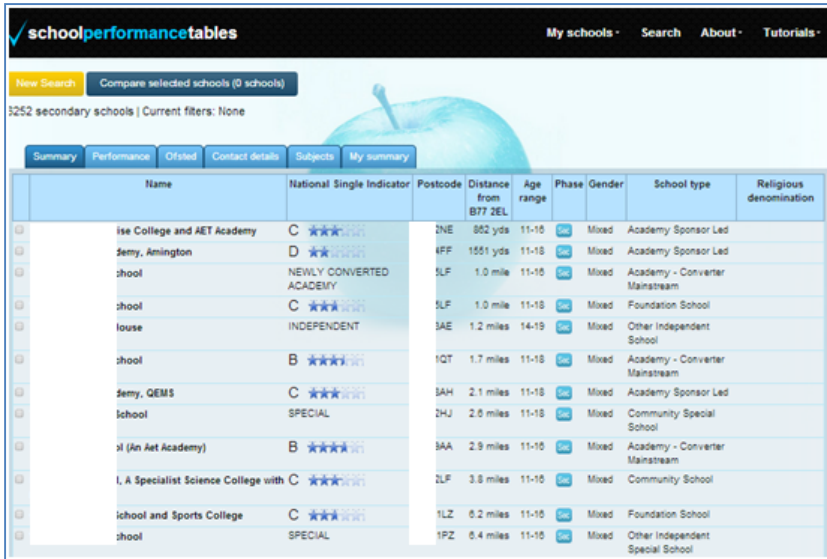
schoolperformancetables

My schools · Search About · Tutorials ·

New Search | Compare selected schools (0 schools)

3252 secondary schools | Current filters: None

Summary | Performance | Ofsted | Contact details | Subjects | My summary

| | Name | National Single Indicator | Postcode | Distance from B77 2EL | Age range | Phase | Gender | School type | Religious denomination |
|---|---|---|---|---|---|---|---|---|---|
| | ...ise College and AET Academy | C | 2NE | 862 yds | 11-16 | Sec | Mixed | Academy Sponsor Led | |
| | ...demy, Amington | D | 4FF | 1551 yds | 11-18 | Sec | Mixed | Academy Sponsor Led | |
| | ...chool | NEWLY CONVERTED ACADEMY | 5LF | 1.0 mile | 11-16 | Sec | Mixed | Academy - Converter Mainstream | |
| | ...chool | C | 5LF | 1.0 mile | 11-18 | Sec | Mixed | Foundation School | |
| | ...louse | INDEPENDENT | 3AE | 1.2 miles | 14-19 | Sec | Mixed | Other Independent School | |
| | ...chool | B | 1QT | 1.7 miles | 11-18 | Sec | Mixed | Academy - Converter Mainstream | |
| | ...demy, QEMS | C | 3AH | 2.1 miles | 11-18 | Sec | Mixed | Academy Sponsor Led | |
| | ...School | SPECIAL | 2HJ | 2.6 miles | 11-18 | Sec | Mixed | Community Special School | |
| | ...ol (An Aet Academy) | B | 3AA | 2.9 miles | 11-16 | Sec | Mixed | Academy - Converter Mainstream | |
| | ...l, A Specialist Science College with | C | 2LF | 3.8 miles | 11-16 | Sec | Mixed | Community School | |
| | ...School and Sports College | C | 1LZ | 6.2 miles | 11-16 | Sec | Mixed | Foundation School | |
| | ...chool | SPECIAL | 1PZ | 6.4 miles | 11-16 | Sec | Mixed | Other Independent Special School | |